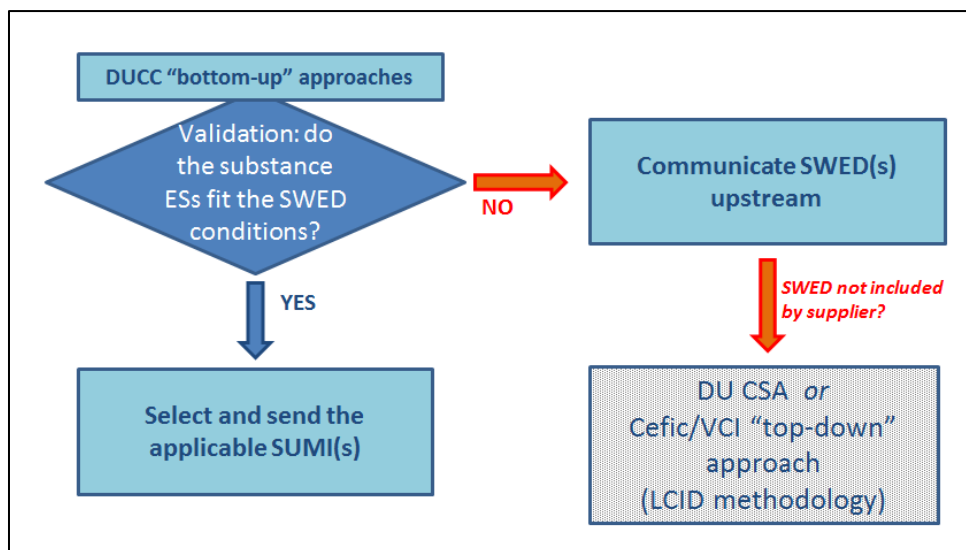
DUCC “bottom-up” approaches

Validation: do the substance ESs fit the SWED conditions?

NO

Communicate SWED(s) upstream

YES

SWED not included by supplier?

Select and send the applicable SUMI(s)

DU CSA *or* Cefic/VCI “top-down” approach (LCID methodology)